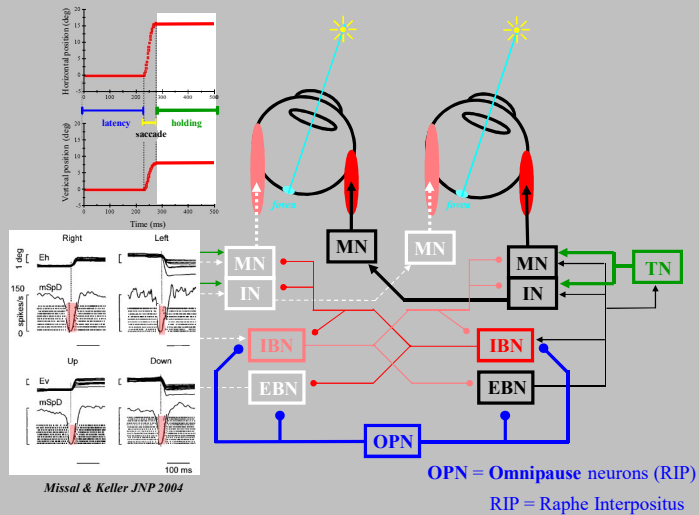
Horizontal position (deg)

0
5
10
15
20

0 100 200 300 400 500

latency
saccade
holding

Vertical position (deg)

0
5
10
15
20

0 100 200 300 400 500

Time (ms)

Right
Left
Eh
1 deg
mSpD
150 spikes/s
0

Up
Down
Ev
mSpD
100 ms

Missal & Keller JNP 2004

fovea
fovea

MN
IN
MN
MN
MN
IN
TN
IBN
IBN
EBN
EBN
OPN

OPN = Omnipause neurons (RIP)

RIP = Raphe Interpositus